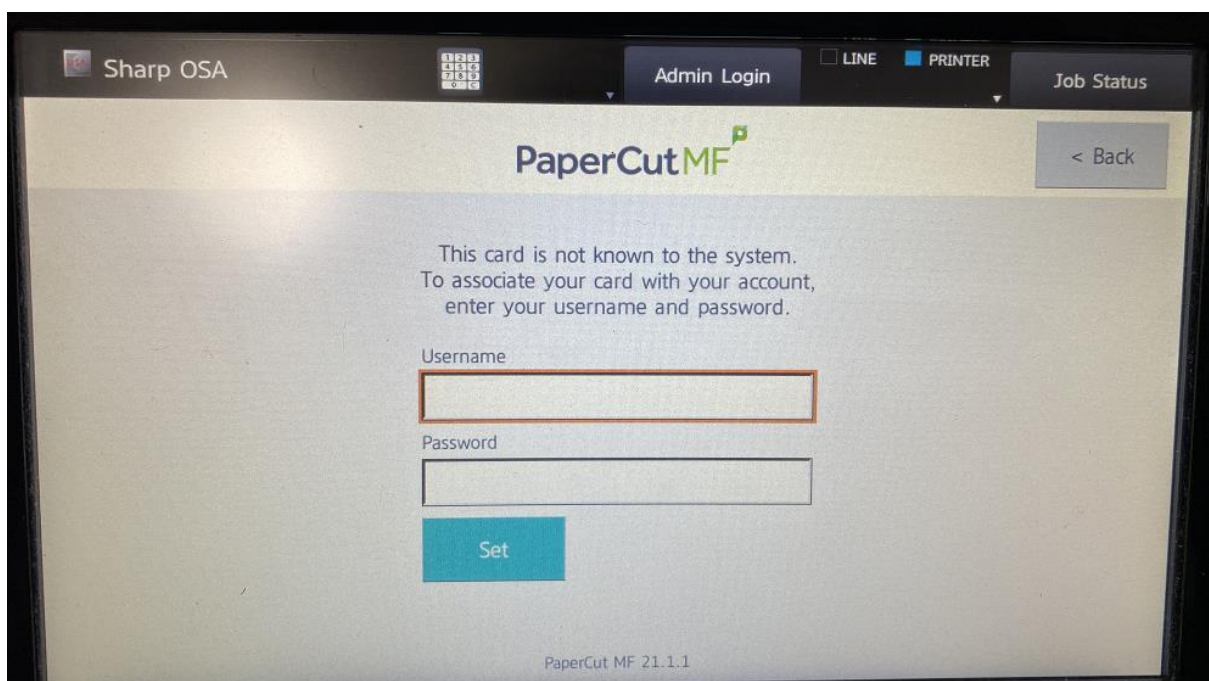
Sharp OSA

Admin Login

LINE

PRINTER

Job Status

PaperCut MF

< Back

This card is not known to the system.
To associate your card with your account,
enter your username and password.

Username

Password

Set

PaperCut MF 21.1.1